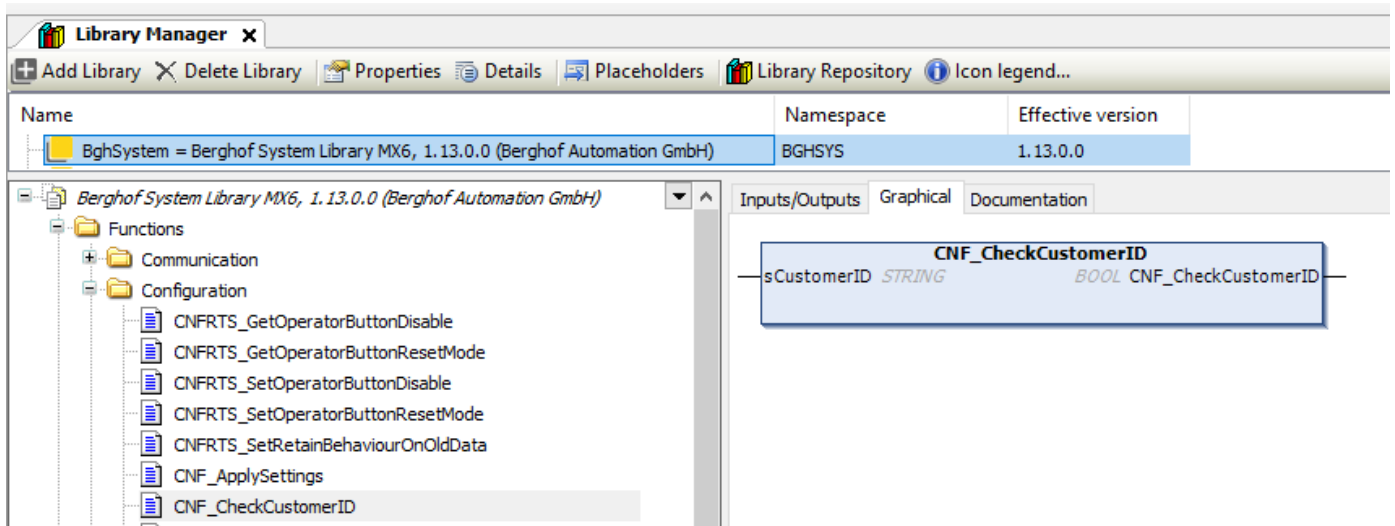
Library Manager ✕

Add Library  Delete Library  Properties  Details  Placeholders  Library Repository  Icon legend...

| Name | Namespace | Effective version |
|---|---|---|
| BghSystem = Berghof System Library MX6, 1.13.0.0 (Berghof Automation GmbH) | BGHSYS | 1.13.0.0 |

Berghof System Library MX6, 1.13.0.0 (Berghof Automation GmbH)
Functions
Communication
Configuration
CNFRTS_GetOperatorButtonDisable
CNFRTS_GetOperatorButtonResetMode
CNFRTS_SetOperatorButtonDisable
CNFRTS_SetOperatorButtonResetMode
CNFRTS_SetRetainBehaviourOnOldData
CNF_ApplySettings
CNF_CheckCustomerID

Inputs/Outputs  Graphical  Documentation

CNF_CheckCustomerID
sCustomerID STRING
BOOL CNF_CheckCustomerID